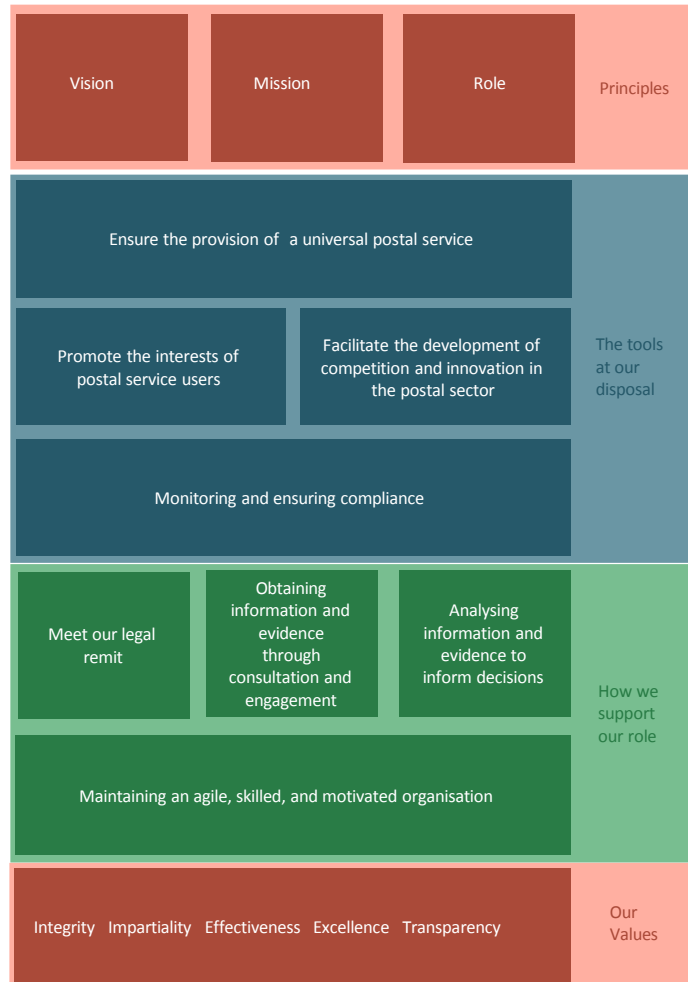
Vision

Mission

Role

Principles

Ensure the provision of a universal postal service

Promote the interests of postal service users

Facilitate the development of competition and innovation in the postal sector

The tools at our disposal

Monitoring and ensuring compliance

Meet our legal remit

Obtaining information and evidence through consultation and engagement

Analysing information and evidence to inform decisions

How we support our role

Maintaining an agile, skilled, and motivated organisation

Integrity Impartiality Effectiveness Excellence Transparency

Our Values